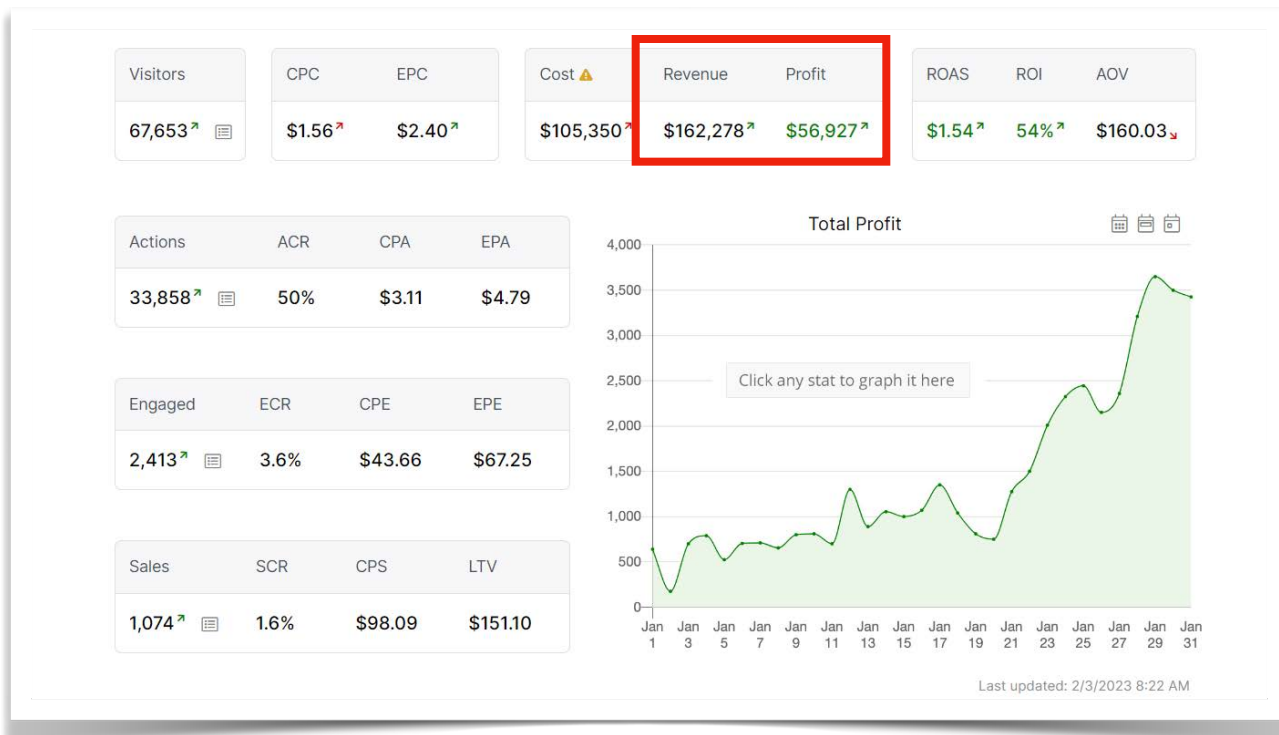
| Visitors |
|---|
| 67,653↗ |

| CPC | EPC |
|---|---|
| $1.56↗ | $2.40↗ |

| Cost ⚠ | Revenue | Profit |
|---|---|---|
| $105,350↗ | $162,278↗ | $56,927↗ |

| ROAS | ROI | AOV |
|---|---|---|
| $1.54↗ | 54%↗ | $160.03↘ |

| Actions | ACR | CPA | EPA |
|---|---|---|---|
| 33,858↗ | 50% | $3.11 | $4.79 |

| Engaged | ECR | CPE | EPE |
|---|---|---|---|
| 2,413↗ | 3.6% | $43.66 | $67.25 |

| Sales | SCR | CPS | LTV |
|---|---|---|---|
| 1,074↗ | 1.6% | $98.09 | $151.10 |

Total Profit

4,000
3,500
3,000
2,500
2,000
1,500
1,000
500
0

Click any stat to graph it here

Jan 1, Jan 3, Jan 5, Jan 7, Jan 9, Jan 11, Jan 13, Jan 15, Jan 17, Jan 19, Jan 21, Jan 23, Jan 25, Jan 27, Jan 29, Jan 31

Last updated: 2/3/2023 8:22 AM